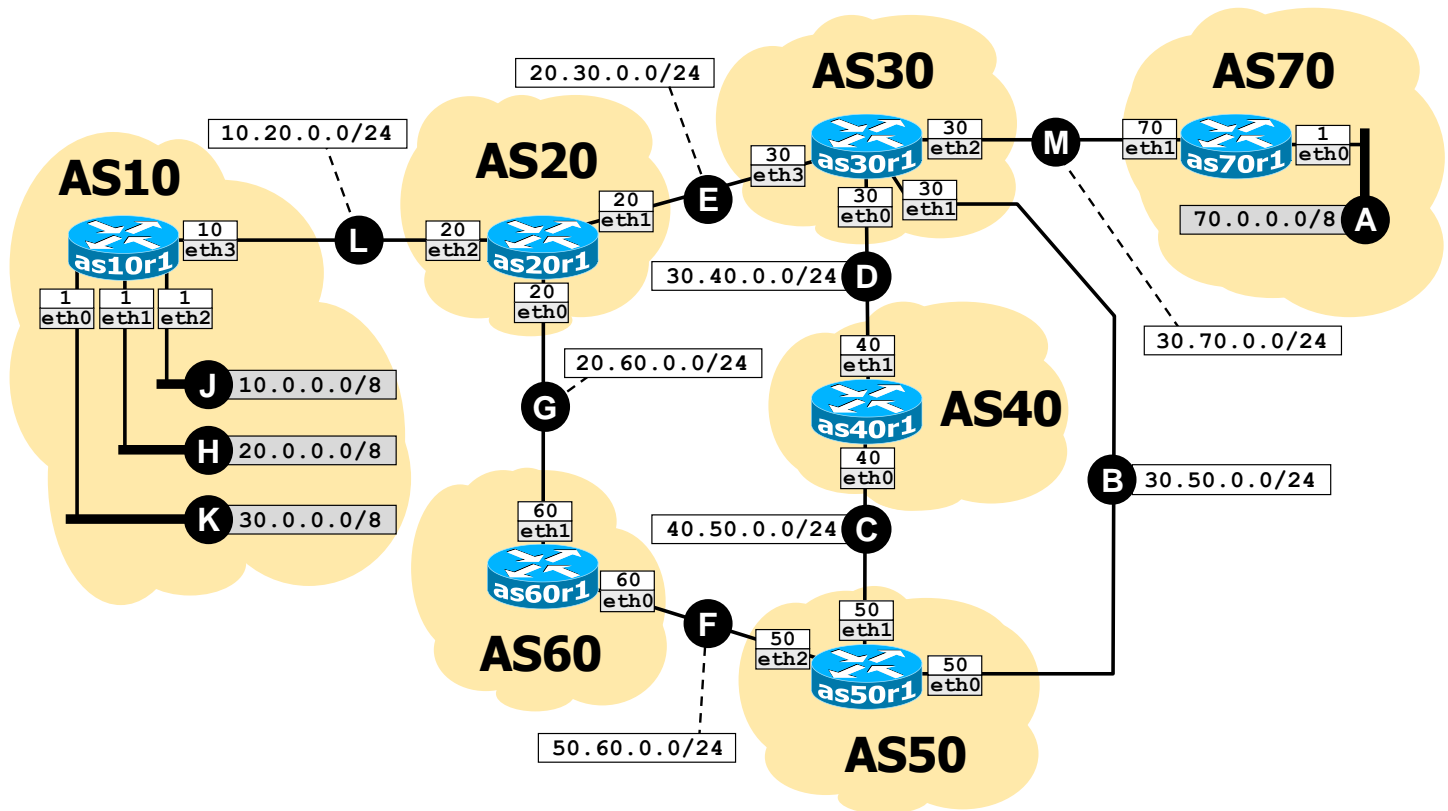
20.30.0.0/24

AS30

AS70

10.20.0.0/24

AS20

AS10

30
eth2

M

70
eth1

as70r1

1
eth0

as30r1

30
eth3

E

20
eth1

30
eth0

30
eth1

70.0.0.0/8

A

10
eth3

L

20
eth2

as10r1

as20r1

30.40.0.0/24

D

1
eth0

1
eth1

1
eth2

20
eth0

30.70.0.0/24

40
eth1

20.60.0.0/24

J

10.0.0.0/8

as40r1

AS40

G

H

20.0.0.0/8

40
eth0

B

30.50.0.0/24

K

30.0.0.0/8

60
eth1

40.50.0.0/24

C

as60r1

60
eth0

50
eth1

F

50
eth2

AS60

as50r1

50
eth0

50.60.0.0/24

AS50